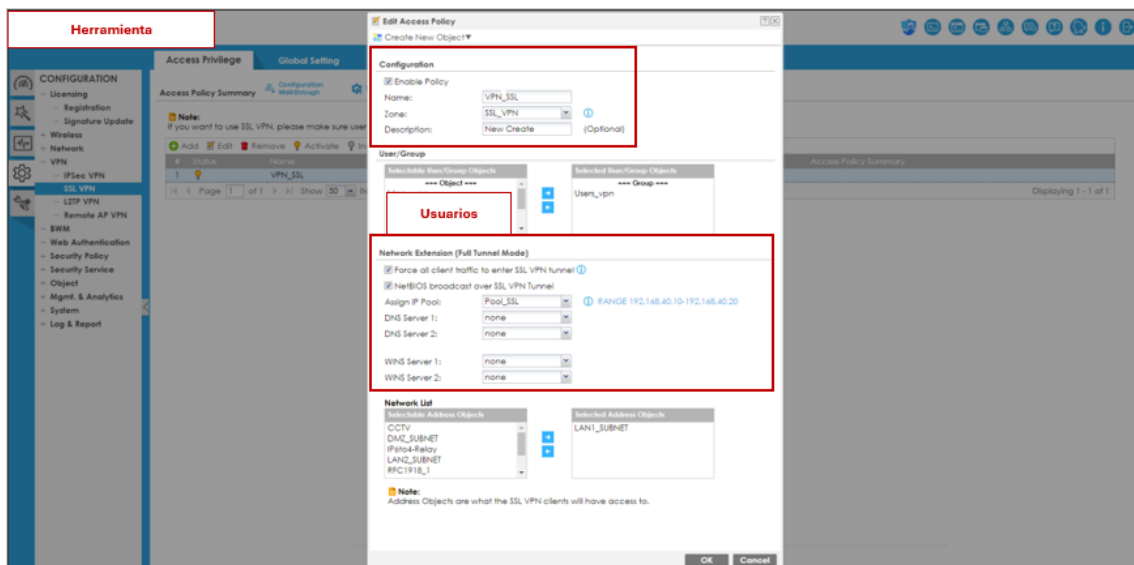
Herramienta

Access Privilege

Global Setting

CONFIGURATION
Licensing
Registration
Signature Update
Wireless
Network
VPN
IPSec VPN
SSL VPN
L2TP VPN
Remote AP VPN
BWM
Web Authentication
Security Policy
Security Service
Object
Mgmt. & Analytics
System
Log & Report

Access Policy Summary
Configuration Walkthrough

Note:
If you want to use SSL VPN, please make sure user

Add
Edit
Remove
Activate

#
Status
Name
1
VPN_SSL

Page 1 of 1
Show 50

Access Policy Summary

Displaying 1 - 1 of 1

Edit Access Policy

Create New Object▼

Configuration
Enable Policy
Name: VPN_SSL
Zone: SSL_VPN
Description: New Create (Optional)

User/Group
Selectable User/Group Objects
=== Object ===
Selected User/Group Objects
=== Group ===
Users_vpn

Usuarios

Network Extension (Full Tunnel Mode)
Force all client traffic to enter SSL VPN tunnel
NetBIOS broadcast over SSL VPN Tunnel
Assign IP Pool: Pool_SSL
RANGE 192.168.40.10-192.168.40.20
DNS Server 1: none
DNS Server 2: none
WINS Server 1: none
WINS Server 2: none

Network List
Selectable Address Objects
CCTV
DMZ_SUBNET
IP6to4-Relay
LAN2_SUBNET
RFC1918_1
Selected Address Objects
LAN1_SUBNET

Note:
Address Objects are what the SSL VPN clients will have access to.

OK
Cancel